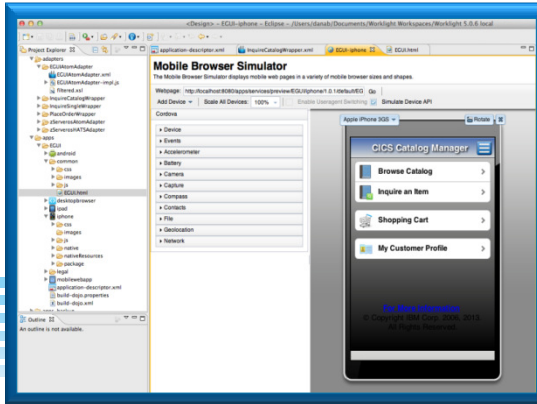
<Design> - ECUI-iphone - Eclipse - /Users/danab/Documents/Worklight Workspaces/Worklight 5.0.6 local

Project Explorer

adapters
ECUIAtomAdapter
ECUIAtomAdapter.xml
ECUIAtomAdapter-impl.js
filtered.xsl
InquireCatalogWrapper
InquireSingleWrapper
PlaceOrderWrapper
zServersAtomAdapter
zServersHATSAdapter
apps
ECUI
android
common
css
images
js
ECUI.html
desktopbrowser
ipad
iphone
css
images
js
native
nativeResources
package
legal
mobilewebapp
application-descriptor.xml
build-dojo.properties
build-dojo.xml

Outline
An outline is not available.

application-descriptor.xml
InquireCatalogWrapper.xml
ECUI-iphone
ECUI.html

Mobile Browser Simulator
The Mobile Browser Simulator displays mobile web pages in a variety of mobile browser sizes and shapes.
Webpage: http://localhost:8080/apps/services/preview/ECUI/iphone/1.0.1/default/ECU Go
Add Device
Scale All Devices: 100%
Enable Useragent Switching
Simulate Device API

Cordova
Device
Events
Accelerometer
Battery
Camera
Capture
Compass
Contacts
File
Geolocation
Network

Apple iPhone 3GS
Rotate

CICS Catalog Manager
Browse Catalog
Inquire an Item
Shopping Cart
My Customer Profile
For More Information
© Copyright IBM Corp. 2000, 2013
All Rights Reserved